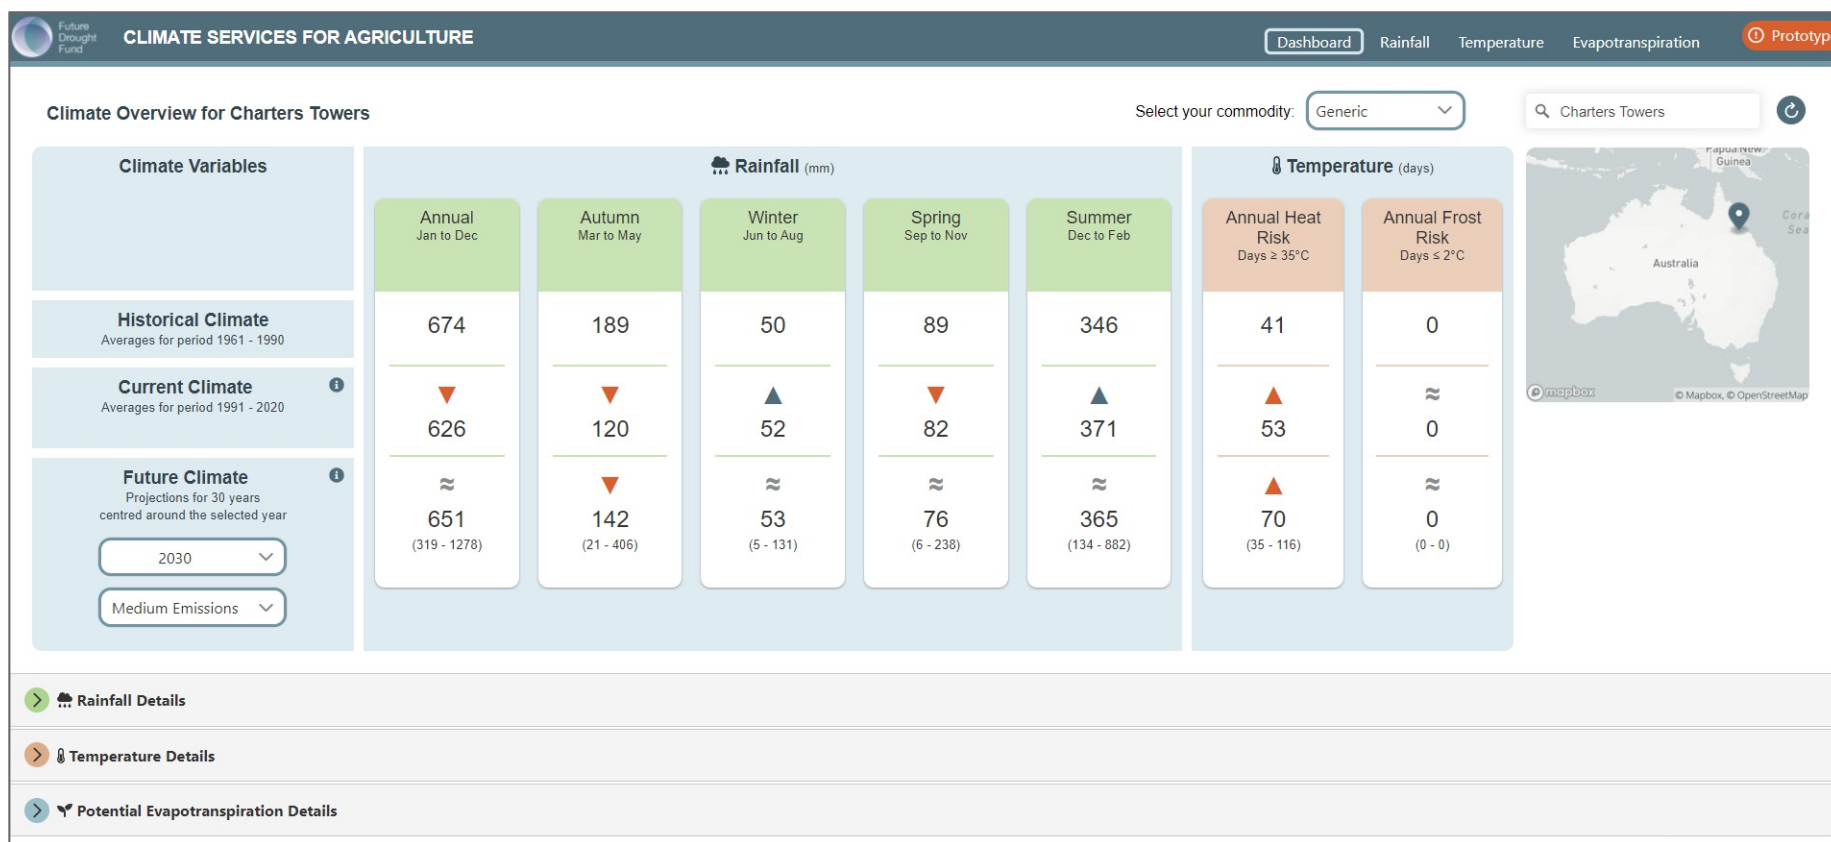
Future Drought Fund

CLIMATE SERVICES FOR AGRICULTURE

Dashboard Rainfall Temperature Evapotranspiration Prototyp

Climate Overview for Charters Towers

Select your commodity: Generic

Charters Towers

Papua New Guinea

Coral Sea

Australia

mapbox © Mapbox, © OpenStreetMap

| Climate Variables | Annual Jan to Dec | Autumn Mar to May | Winter Jun to Aug | Spring Sep to Nov | Summer Dec to Feb | Annual Heat Risk Days ≥ 35°C | Annual Frost Risk Days ≤ 2°C |
|---|---|---|---|---|---|---|---|
| Historical Climate Averages for period 1961 - 1990 | 674 | 189 | 50 | 89 | 346 | 41 | 0 |
| Current Climate Averages for period 1991 - 2020 | ▼ 626 | ▼ 120 | ▲ 52 | ▼ 82 | ▲ 371 | ▲ 53 | ≈ 0 |
| Future Climate Projections for 30 years centred around the selected year | ≈ 651 (319 - 1278) | ▼ 142 (21 - 406) | ≈ 53 (5 - 131) | ≈ 76 (6 - 238) | ≈ 365 (134 - 882) | ▲ 70 (35 - 116) | ≈ 0 (0 - 0) |

Rainfall (mm)

Temperature (days)

2030

Medium Emissions

Rainfall Details

Temperature Details

Potential Evapotranspiration Details